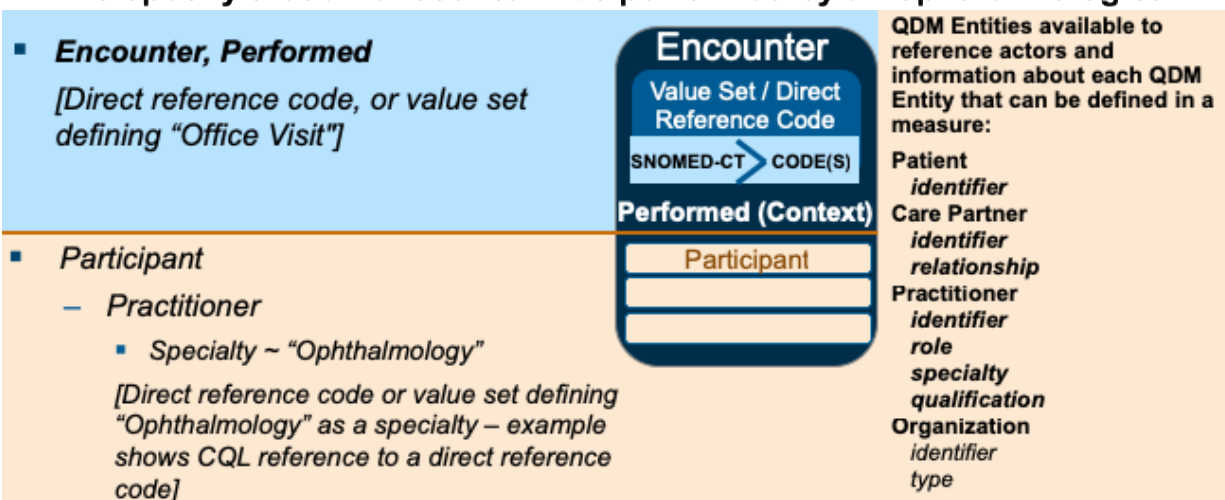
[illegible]

Encounter, Performed

[Direct reference code, or value set defining "Office Visit"]

Participant

– Practitioner

Specialty ~ "Ophthalmology"

[Direct reference code or value set defining "Ophthalmology" as a specialty – example shows CQL reference to a direct reference code]

Encounter

Value Set / Direct Reference Code

SNOMED-CT CODE(S)

Performed (Context)

Participant

QDM Entities available to reference actors and information about each QDM Entity that can be defined in a measure:

Patient
identifier
Care Partner
identifier
relationship
Practitioner
identifier
role
specialty
qualification
Organization
identifier
type